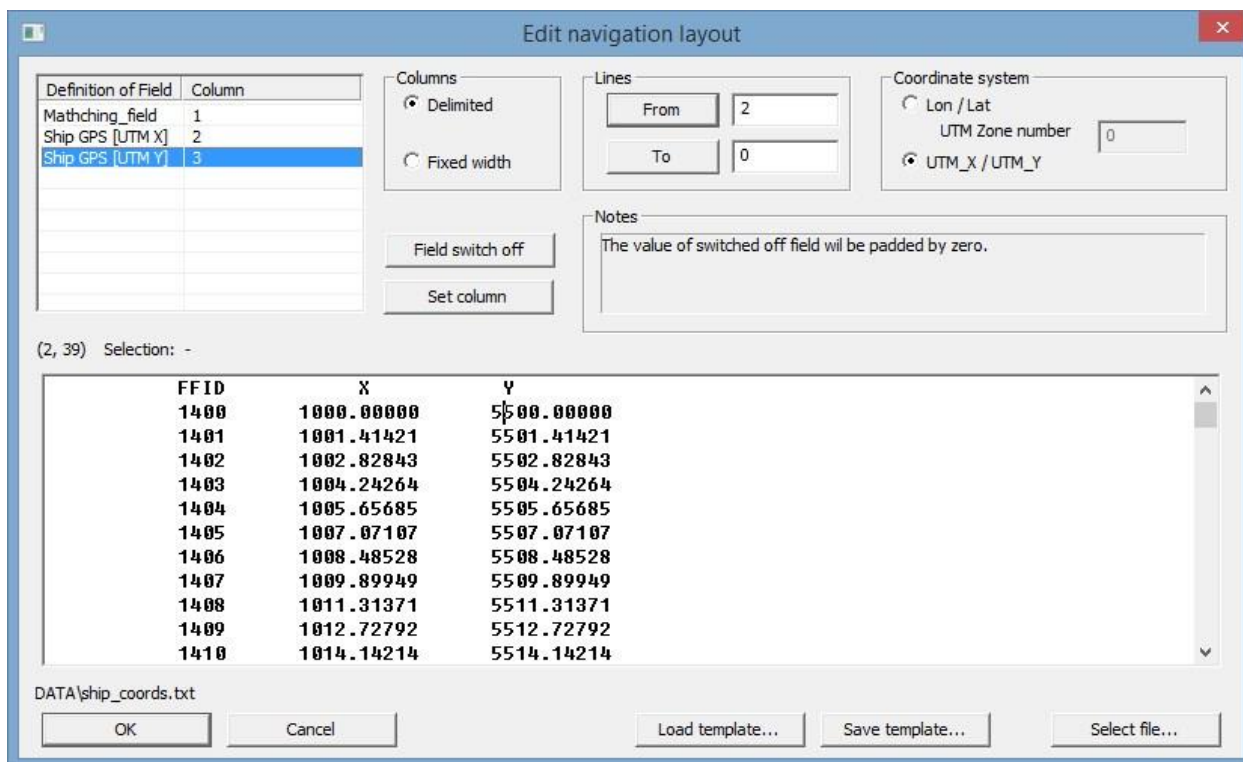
Edit navigation layout

| Definition of Field | Column |
|---|---|
| Mathching_field | 1 |
| Ship GPS [UTM X] | 2 |
| Ship GPS [UTM Y] | 3 |

Columns
Delimited
Fixed width

Lines
From 2
To 0

Coordinate system
Lon / Lat
UTM Zone number 0
UTM_X / UTM_Y

Field switch off
Set column

Notes
The value of switched off field wil be padded by zero.

(2, 39) Selection: -

| FFID | X | Y |
|---|---|---|
| 1400 | 1000.00000 | 5500.00000 |
| 1401 | 1001.41421 | 5501.41421 |
| 1402 | 1002.82843 | 5502.82843 |
| 1403 | 1004.24264 | 5504.24264 |
| 1404 | 1005.65685 | 5505.65685 |
| 1405 | 1007.07107 | 5507.07107 |
| 1406 | 1008.48528 | 5508.48528 |
| 1407 | 1009.89949 | 5509.89949 |
| 1408 | 1011.31371 | 5511.31371 |
| 1409 | 1012.72792 | 5512.72792 |
| 1410 | 1014.14214 | 5514.14214 |

DATA\ship_coords.txt

OK
Cancel
Load template...
Save template...
Select file...